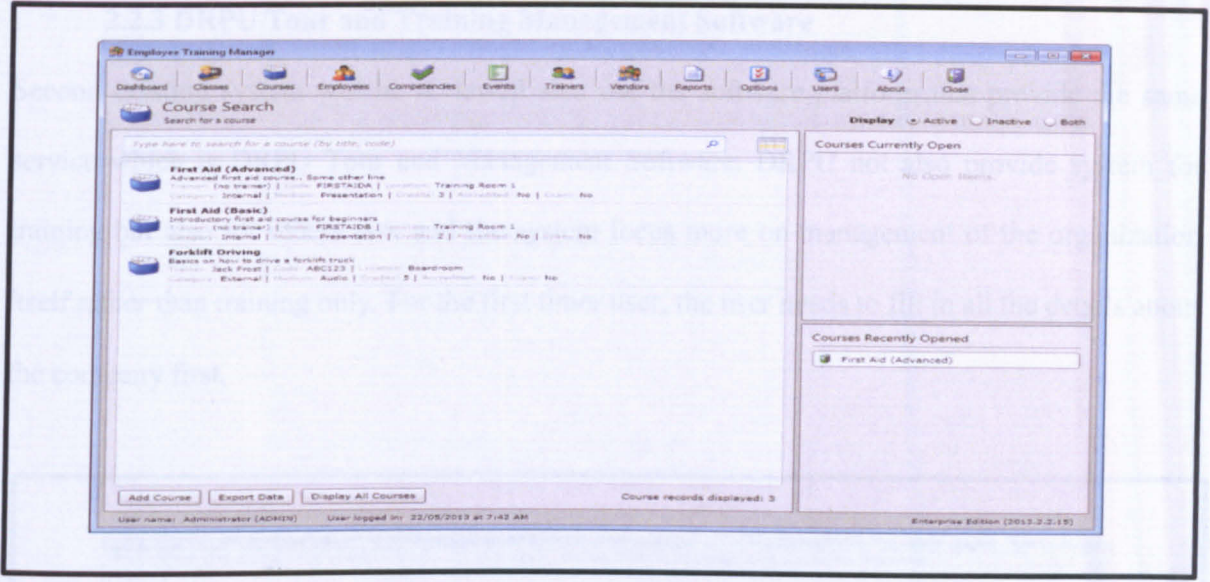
Employee Training Manager

Dashboard Classes Courses Employees Competencies Events Trainers Vendors Reports Options Users About Close

Course Search
Search for a course

Display Active Inactive Both

Type here to search for a course (by title, code)

First Aid (Advanced)
Advanced first aid course.. Some other line
Trainer: (no trainer) | Code: FIRSTAIDA | Location: Training Room 1
Category: Internal | Method: Presentation | Credits: 3 | Accredited: No | Exam: No

First Aid (Basic)
Introductory first aid course for beginners
Trainer: (no trainer) | Code: FIRSTAIDB | Location: Training Room 1
Category: Internal | Method: Presentation | Credits: 2 | Accredited: No | Exam: No

Forklift Driving
Basics on how to drive a forklift truck
Trainer: Jack Frost | Code: ABC123 | Location: Boardroom
Category: External | Method: Audio | Credits: 5 | Accredited: No | Exam: No

Courses Currently Open
No Open Items

Courses Recently Opened
First Aid (Advanced)

Add Course Export Data Display All Courses

Course records displayed: 3

User name: Administrator (ADMIN) User logged in: 22/05/2013 at 7:42 AM Enterprise Edition (2013.2.2.15)